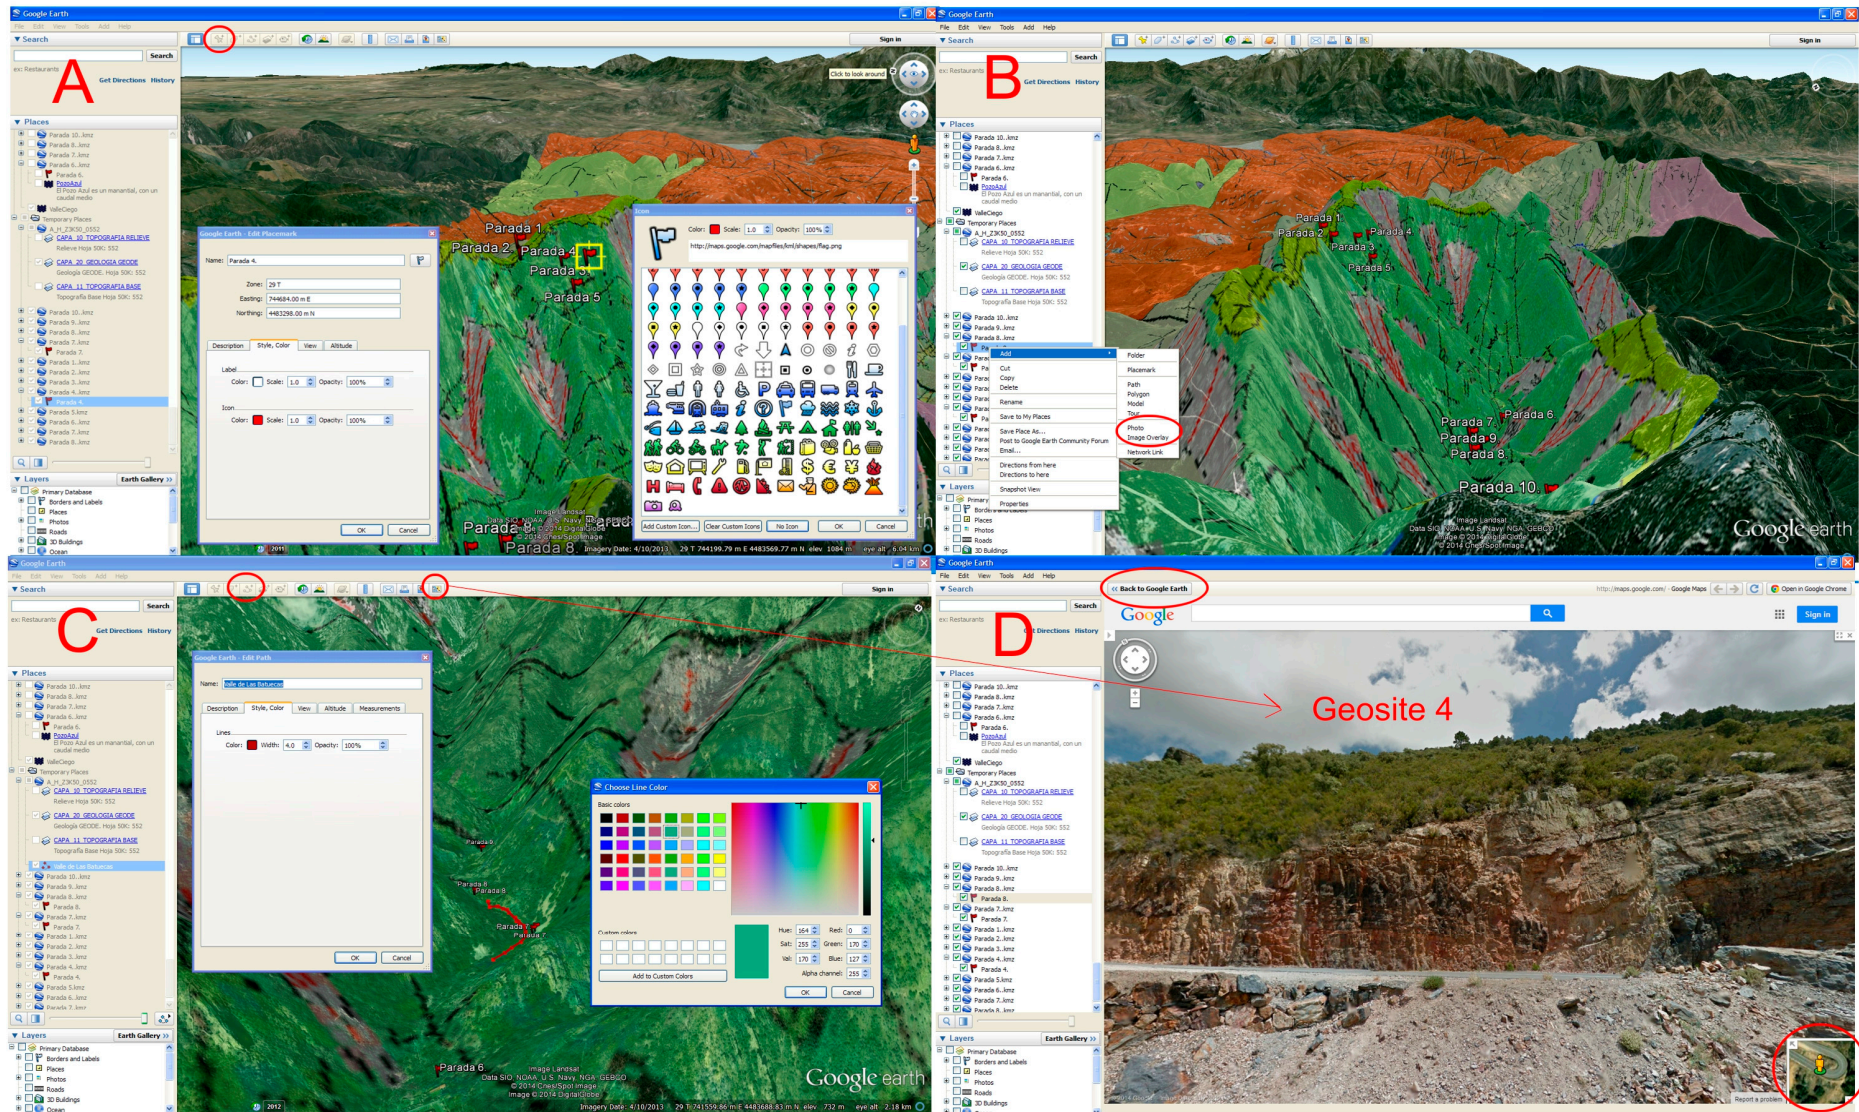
A

Google Earth

File Edit View Tools Add Help

Search

Search

ex: Restaurants

Get Directions History

Places

Parada 10..kmz
Parada 8..kmz
Parada 7..kmz
Parada 6..kmz
Parada 6.
PozoAzul
El Pozo Azul es un manantial, con un caudal medio
ValleCiego
Temporary Places
A_H_Z3K50_0552
CAPA_10_TOPOGRAFIA RELIEVE
Relieve Hoja 50K: 552
CAPA_20_GEOLOGIA GEODE
Geología GEODE. Hoja 50K: 552
CAPA_11_TOPOGRAFIA BASE
Topografía Base Hoja 50K: 552
Parada 10..kmz
Parada 9..kmz
Parada 8..kmz
Parada 7..kmz
Parada 7.
Parada 1..kmz
Parada 2..kmz
Parada 3..kmz
Parada 4..kmz
Parada 4.
Parada 5.kmz
Parada 6..kmz
Parada 7..kmz
Parada 8..kmz

Layers

Earth Gallery

Primary Database
Borders and Labels
Places
Photos
Roads
3D Buildings
Ocean

Sign in

Click to look around

Google Earth - Edit Placemark

Name: Parada 4.

Zone: 29 T
Easting: 744684.00 m E
Northing: 4483298.00 m N

Description Style, Color View Altitude

Label
Color: Scale: 1.0 Opacity: 100%

Icon
Color: Scale: 1.0 Opacity: 100%

OK Cancel

Icon

Color: Scale: 1.0 Opacity: 100%

http://maps.google.com/mapfiles/kml/shapes/flag.png

Add Custom Icon... Clear Custom Icons No Icon OK Cancel

Parada 1
Parada 2
Parada 4
Parada 3
Parada 5
Parada 8

Image Landsat
Data SIO, NOAA, U.S. Navy, NGA, GEBCO
© 2014 Cnes/Spot Image
Image © 2014 DigitalGlobe

2011

Imagery Date: 4/10/2013 29 T 744199.79 m E 4483569.77 m N elev 1084 m eye alt 6.04 km

B

Google Earth

File Edit View Tools Add Help

Search

Search

ex: Restaurants

Get Directions History

Places

Parada 10..kmz
Parada 8..kmz
Parada 7..kmz
Parada 6..kmz
Parada 6.
PozoAzul
El Pozo Azul es un manantial, con un caudal medio
ValleCiego
Temporary Places
A_H_Z3K50_0552
CAPA_10_TOPOGRAFIA RELIEVE
Relieve Hoja 50K: 552
CAPA_20_GEOLOGIA GEODE
Geología GEODE. Hoja 50K: 552
CAPA_11_TOPOGRAFIA BASE
Topografía Base Hoja 50K: 552
Parada 10..kmz
Parada 9..kmz
Parada 8..kmz

Add
Cut
Copy
Delete
Rename
Save to My Places
Save Place As...
Post to Google Earth Community Forum
Email...
Directions from here
Directions to here
Snapshot View
Properties

Folder
Placemark
Path
Polygon
Model
Tour
Photo
Image Overlay
Network Link

Layers

Primary
Borders and Labels
Places
Photos
Roads
3D Buildings

Sign in

Parada 1
Parada 2
Parada 4
Parada 3
Parada 5
Parada 7
Parada 6
Parada 9
Parada 8
Parada 10

Image Landsat
Data SIO, NOAA, U.S. Navy, NGA, GEBCO
Image © 2014 DigitalGlobe
© 2014 Cnes/Spot Image

Google earth

C

Google Earth

File Edit View Tools Add Help

Search

Search

ex: Restaurants

Get Directions History

Places

Parada 10..kmz
Parada 8..kmz
Parada 7..kmz
Parada 6..kmz
Parada 6.
PozoAzul
El Pozo Azul es un manantial, con un caudal medio
ValleCiego
Temporary Places
A_H_Z3K50_0552
CAPA_10_TOPOGRAFIA RELIEVE
Relieve Hoja 50K: 552
CAPA_20_GEOLOGIA GEODE
Geología GEODE. Hoja 50K: 552
CAPA_11_TOPOGRAFIA BASE
Topografía Base Hoja 50K: 552
Valle de Las Batuecas
Parada 10..kmz
Parada 9..kmz
Parada 8..kmz
Parada 8.
Parada 8..kmz
Parada 7..kmz
Parada 7.
Parada 1..kmz
Parada 2..kmz
Parada 3..kmz
Parada 4..kmz
Parada 4.
Parada 5.kmz
Parada 6..kmz
Parada 7..kmz

Layers

Earth Gallery

Primary Database
Borders and Labels
Places
Photos
Roads
3D Buildings
Ocean

Sign in

Google Earth - Edit Path

Name: Valle de Las Batuecas

Description Style, Color View Altitude Measurements

Lines
Color: Width: 4.0 Opacity: 100%

OK Cancel

Choose Line Color

Basic colors

Custom colors

Add to Custom Colors

Hue: 164 Sat: 255 Val: 170
Red: 0 Green: 170 Blue: 127
Alpha channel: 255

OK Cancel

Parada 9
Parada 8
Parada 8
Parada 7
Parada 7
Parada 6

Image Landsat
Data SIO, NOAA, U.S. Navy, NGA, GEBCO
© 2014 Cnes/Spot Image
Image © 2014 DigitalGlobe

Google earth

2012

Imagery Date: 4/10/2013 29 T 741559.86 m E 4483688.83 m N elev 732 m eye alt 2.18 km

D

Google Earth

File Edit View Tools Add Help

Back to Google Earth

http://maps.google.com/ - Google Maps

Open in Google Chrome

Search

Search

ex: Restaurants

Get Directions History

Google

Sign in

Geosite 4

Places

Parada 10..kmz
Parada 8..kmz
Parada 7..kmz
Parada 6..kmz
Parada 6.
PozoAzul
El Pozo Azul es un manantial, con un caudal medio
ValleCiego
Temporary Places
A_H_Z3K50_0552
CAPA_10_TOPOGRAFIA RELIEVE
Relieve Hoja 50K: 552
CAPA_20_GEOLOGIA GEODE
Geología GEODE. Hoja 50K: 552
CAPA_11_TOPOGRAFIA BASE
Topografía Base Hoja 50K: 552
Parada 10..kmz
Parada 9..kmz
Parada 8..kmz
Parada 8.
Parada 7..kmz
Parada 7.
Parada 1..kmz
Parada 2..kmz
Parada 3..kmz
Parada 4..kmz
Parada 4.
Parada 5.kmz
Parada 6..kmz
Parada 7..kmz
Parada 8..kmz

Layers

Earth Gallery

Primary Database
Borders and Labels
Places
Photos
Roads
3D Buildings

Report a problem